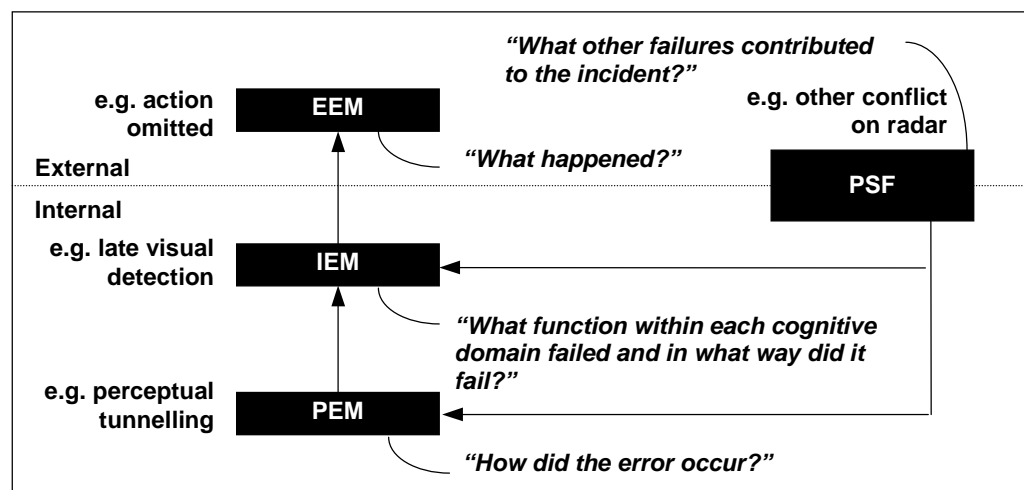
"What other failures contributed to the incident?"

e.g. action omitted

EEM

e.g. other conflict on radar

"What happened?"

External

PSF

Internal

e.g. late visual detection

IEM

"What function within each cognitive domain failed and in what way did it fail?"

e.g. perceptual tunnelling

PEM

"How did the error occur?"